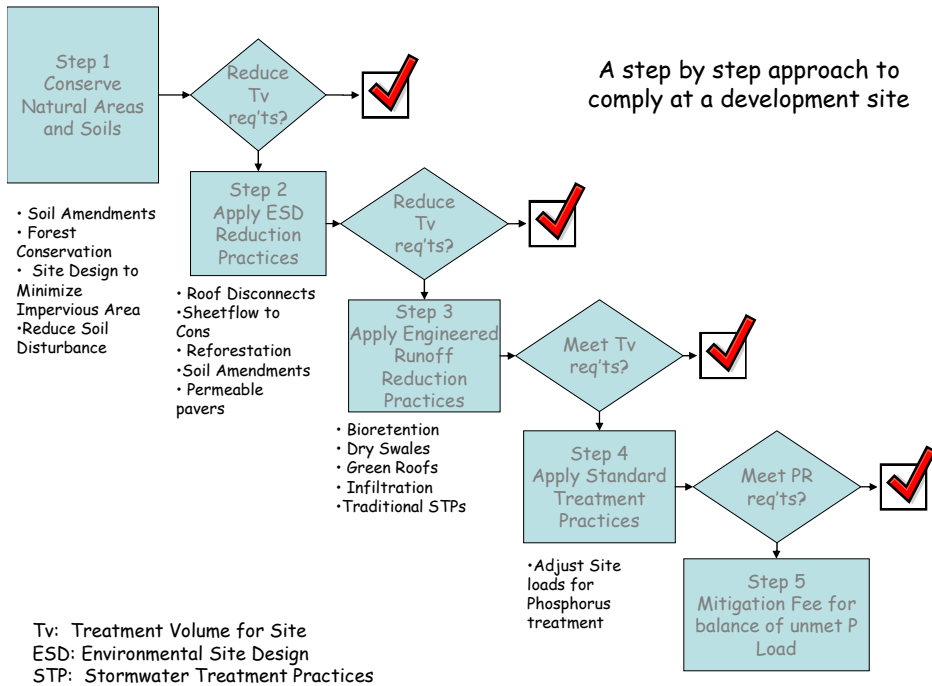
A step by step approach to comply at a development site

Step 1 Conserve Natural Areas and Soils

Reduce Tv req'ts?

• Soil Amendments
• Forest Conservation
• Site Design to Minimize Impervious Area
•Reduce Soil Disturbance

Step 2 Apply ESD Reduction Practices

Reduce Tv req'ts?

• Roof Disconnects
•Sheetflow to Cons
• Reforestation
•Soil Amendments
• Permeable pavers

Step 3 Apply Engineered Runoff Reduction Practices

Meet Tv req'ts?

• Bioretention
• Dry Swales
• Green Roofs
• Infiltration
•Traditional STPs

Step 4 Apply Standard Treatment Practices

Meet PR req'ts?

•Adjust Site loads for Phosphorus treatment

Step 5 Mitigation Fee for balance of unmet P Load

Tv: Treatment Volume for Site
ESD: Environmental Site Design
STP: Stormwater Treatment Practices